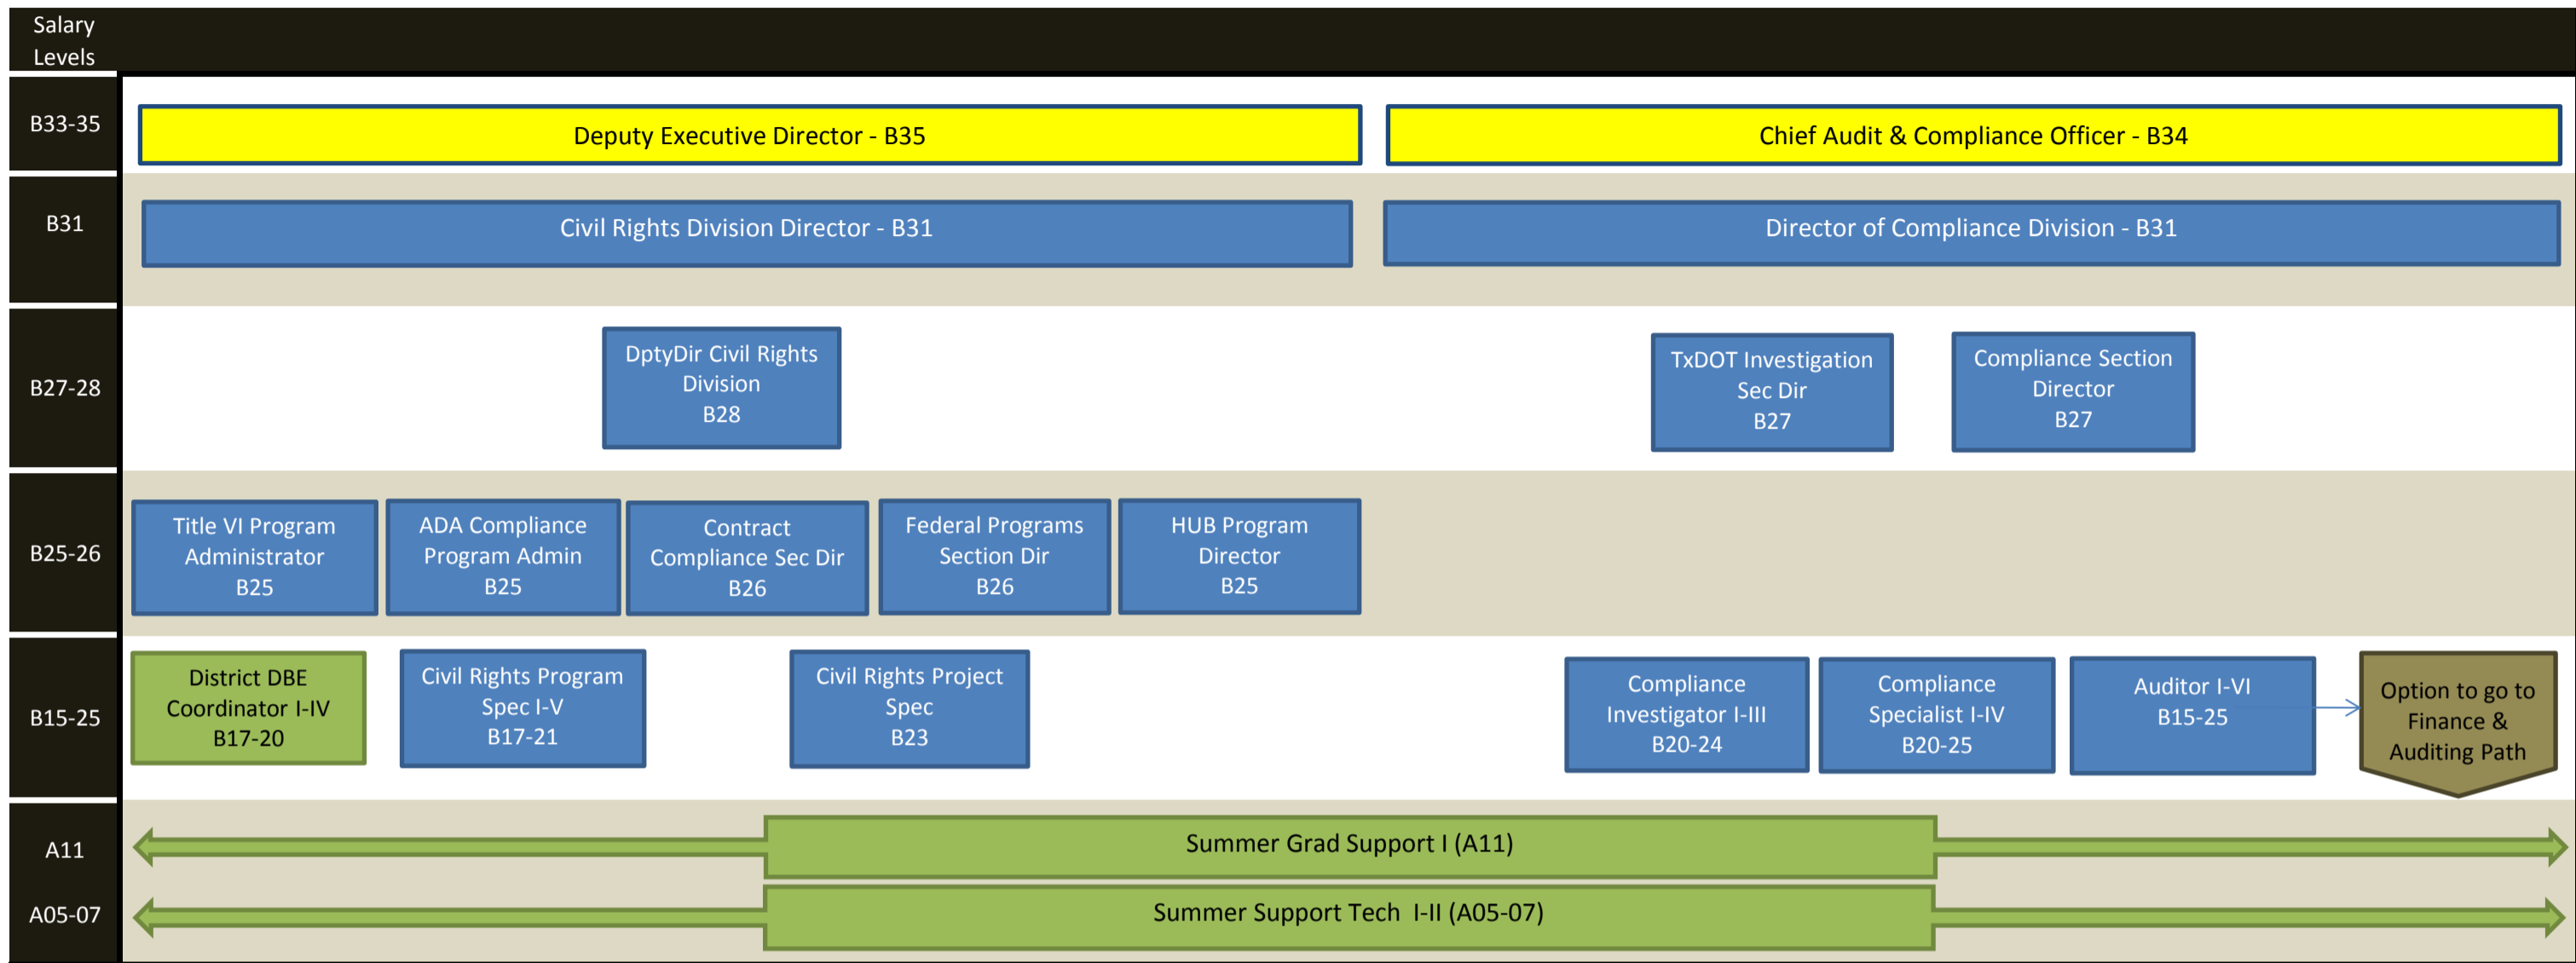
Salary Levels

B33-35

Deputy Executive Director - B35

Chief Audit & Compliance Officer - B34

B31

Civil Rights Division Director - B31

Director of Compliance Division - B31

B27-28

DptyDir Civil Rights Division B28

TxDOT Investigation Sec Dir B27

Compliance Section Director B27

B25-26

Title VI Program Administrator B25

ADA Compliance Program Admin B25

Contract Compliance Sec Dir B26

Federal Programs Section Dir B26

HUB Program Director B25

B15-25

District DBE Coordinator I-IV B17-20

Civil Rights Program Spec I-V B17-21

Civil Rights Project Spec B23

Compliance Investigator I-III B20-24

Compliance Specialist I-IV B20-25

Auditor I-VI B15-25

Option to go to Finance & Auditing Path

A11

Summer Grad Support I (A11)

A05-07

Summer Support Tech I-II (A05-07)